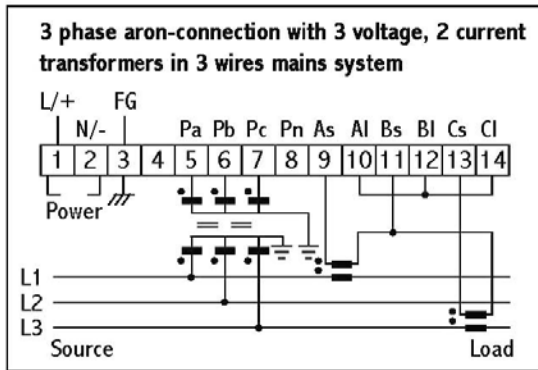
3 phase aron-connection with 3 voltage, 2 current transformers in 3 wires mains system

L/+ N/- FG

Pa Pb Pc Pn As Al Bs Bl Cs Cl

| 1 | 2 | 3 | 4 | 5 | 6 | 7 | 8 | 9 | 10 | 11 | 12 | 13 | 14 |
|---|---|---|---|---|---|---|---|---|---|---|---|---|---|

Power

L1
L2
L3

Source

Load